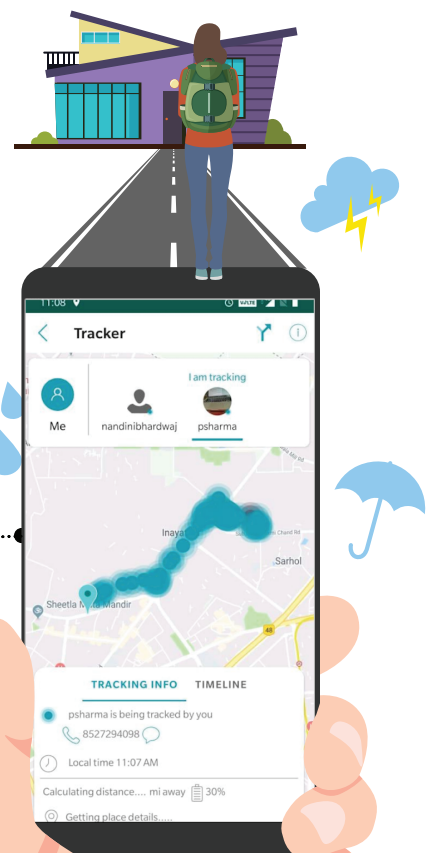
11:08

Tracker

I am tracking

Me

nandinibhardwaj

psharma

Inaya

Sarhol

Sheetla Mata Mandir

48

TRACKING INFO

TIMELINE

psharma is being tracked by you

8527294098

Local time 11:07 AM

Calculating distance.... mi away

30%

Getting place details.....